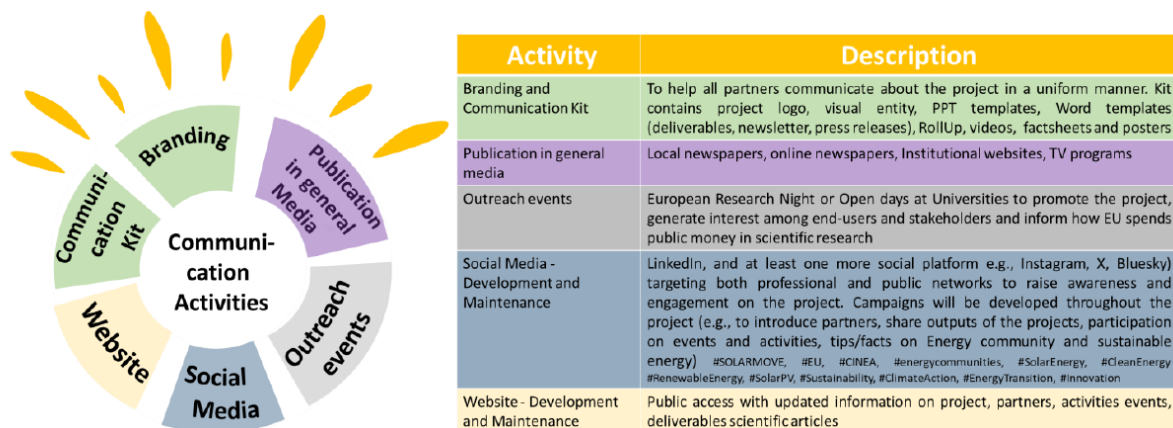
Communi-cation Activities

Branding

Publication in general Media

Outreach events

Social Media

Website

Communi-cation Kit

| Activity | Description |
|---|---|
| Branding and Communication Kit | To help all partners communicate about the project in a uniform manner. Kit contains project logo, visual entity, PPT templates, Word templates (deliverables, newsletter, press releases), RollUp, videos, factsheets and posters |
| Publication in general media | Local newspapers, online newspapers, Institutional websites, TV programs |
| Outreach events | European Research Night or Open days at Universities to promote the project, generate interest among end-users and stakeholders and inform how EU spends public money in scientific research |
| Social Media - Development and Maintenance | LinkedIn, and at least one more social platform e.g., Instagram, X, Bluesky) targeting both professional and public networks to raise awareness and engagement on the project. Campaigns will be developed throughout the project (e.g., to introduce partners, share outputs of the projects, participation on events and activities, tips/facts on Energy community and sustainable energy) #SOLARMOVE, #EU, #CINEA, #energycommunities, #SolarEnergy, #CleanEnergy #RenewableEnergy, #SolarPV, #Sustainability, #ClimateAction, #EnergyTransition, #Innovation |
| Website - Development and Maintenance | Public access with updated information on project, partners, activities events, deliverables scientific articles |